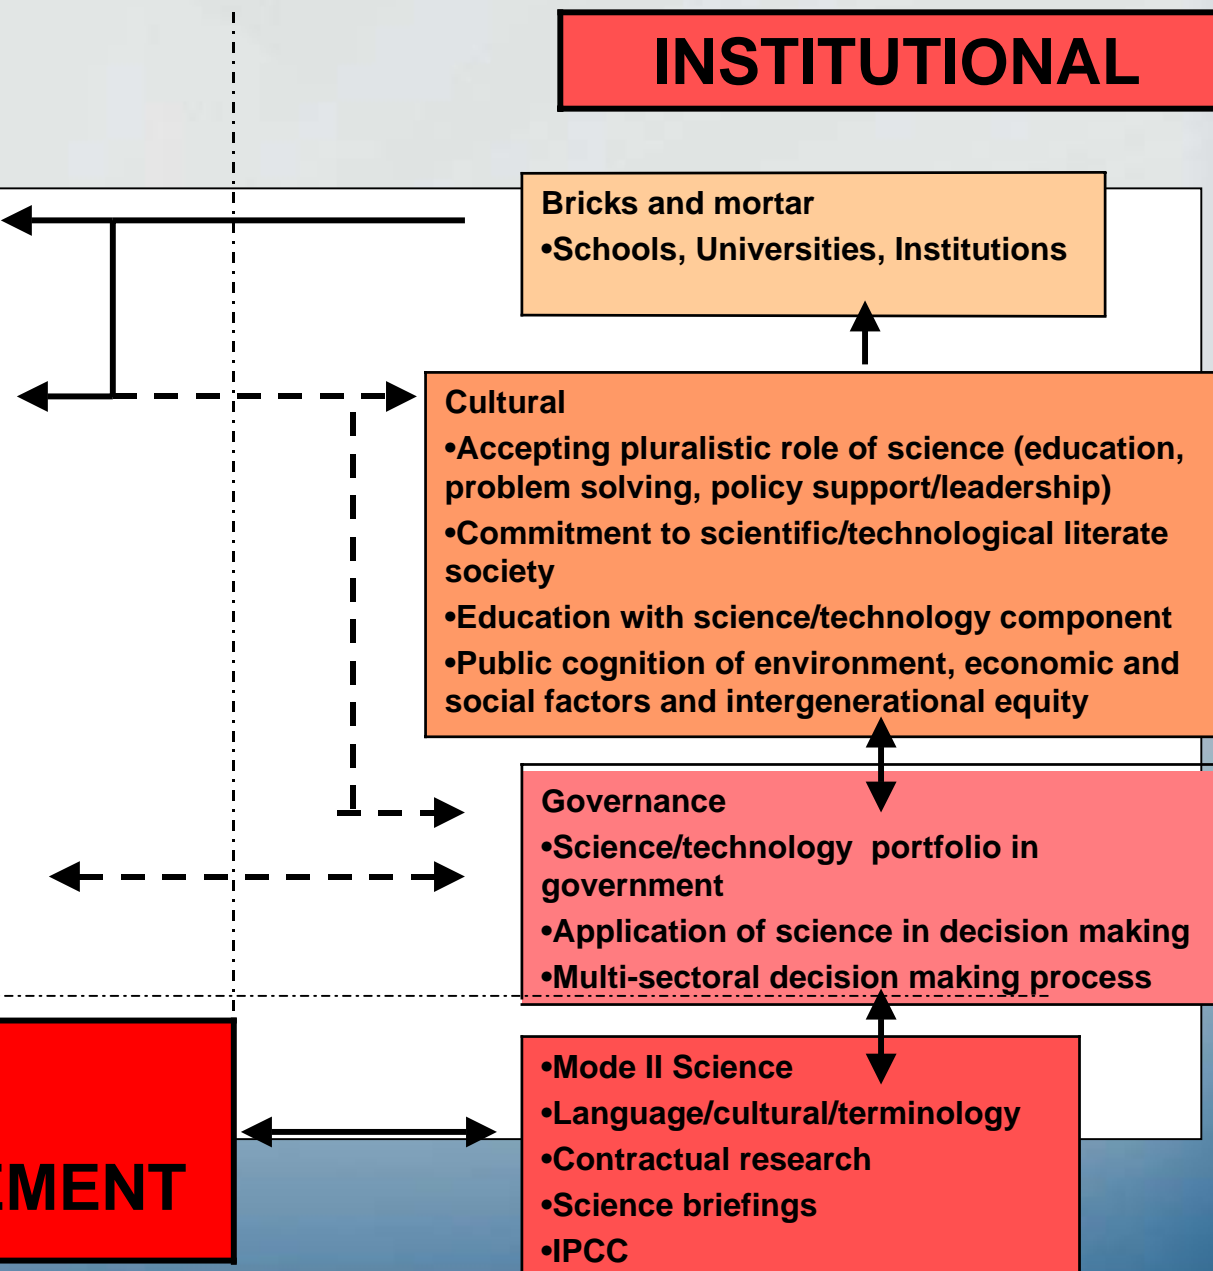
INSTITUTIONAL

Bricks and mortar
•Schools, Universities, Institutions

Cultural
•Accepting pluralistic role of science (education, problem solving, policy support/leadership)
•Commitment to scientific/technological literate society
•Education with science/technology component
•Public cognition of environment, economic and social factors and intergenerational equity

Governance
•Science/technology portfolio in government
•Application of science in decision making
•Multi-sectoral decision making process

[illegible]EMENT

•Mode II Science
•Language/cultural/terminology
•Contractual research
•Science briefings
•IPCC